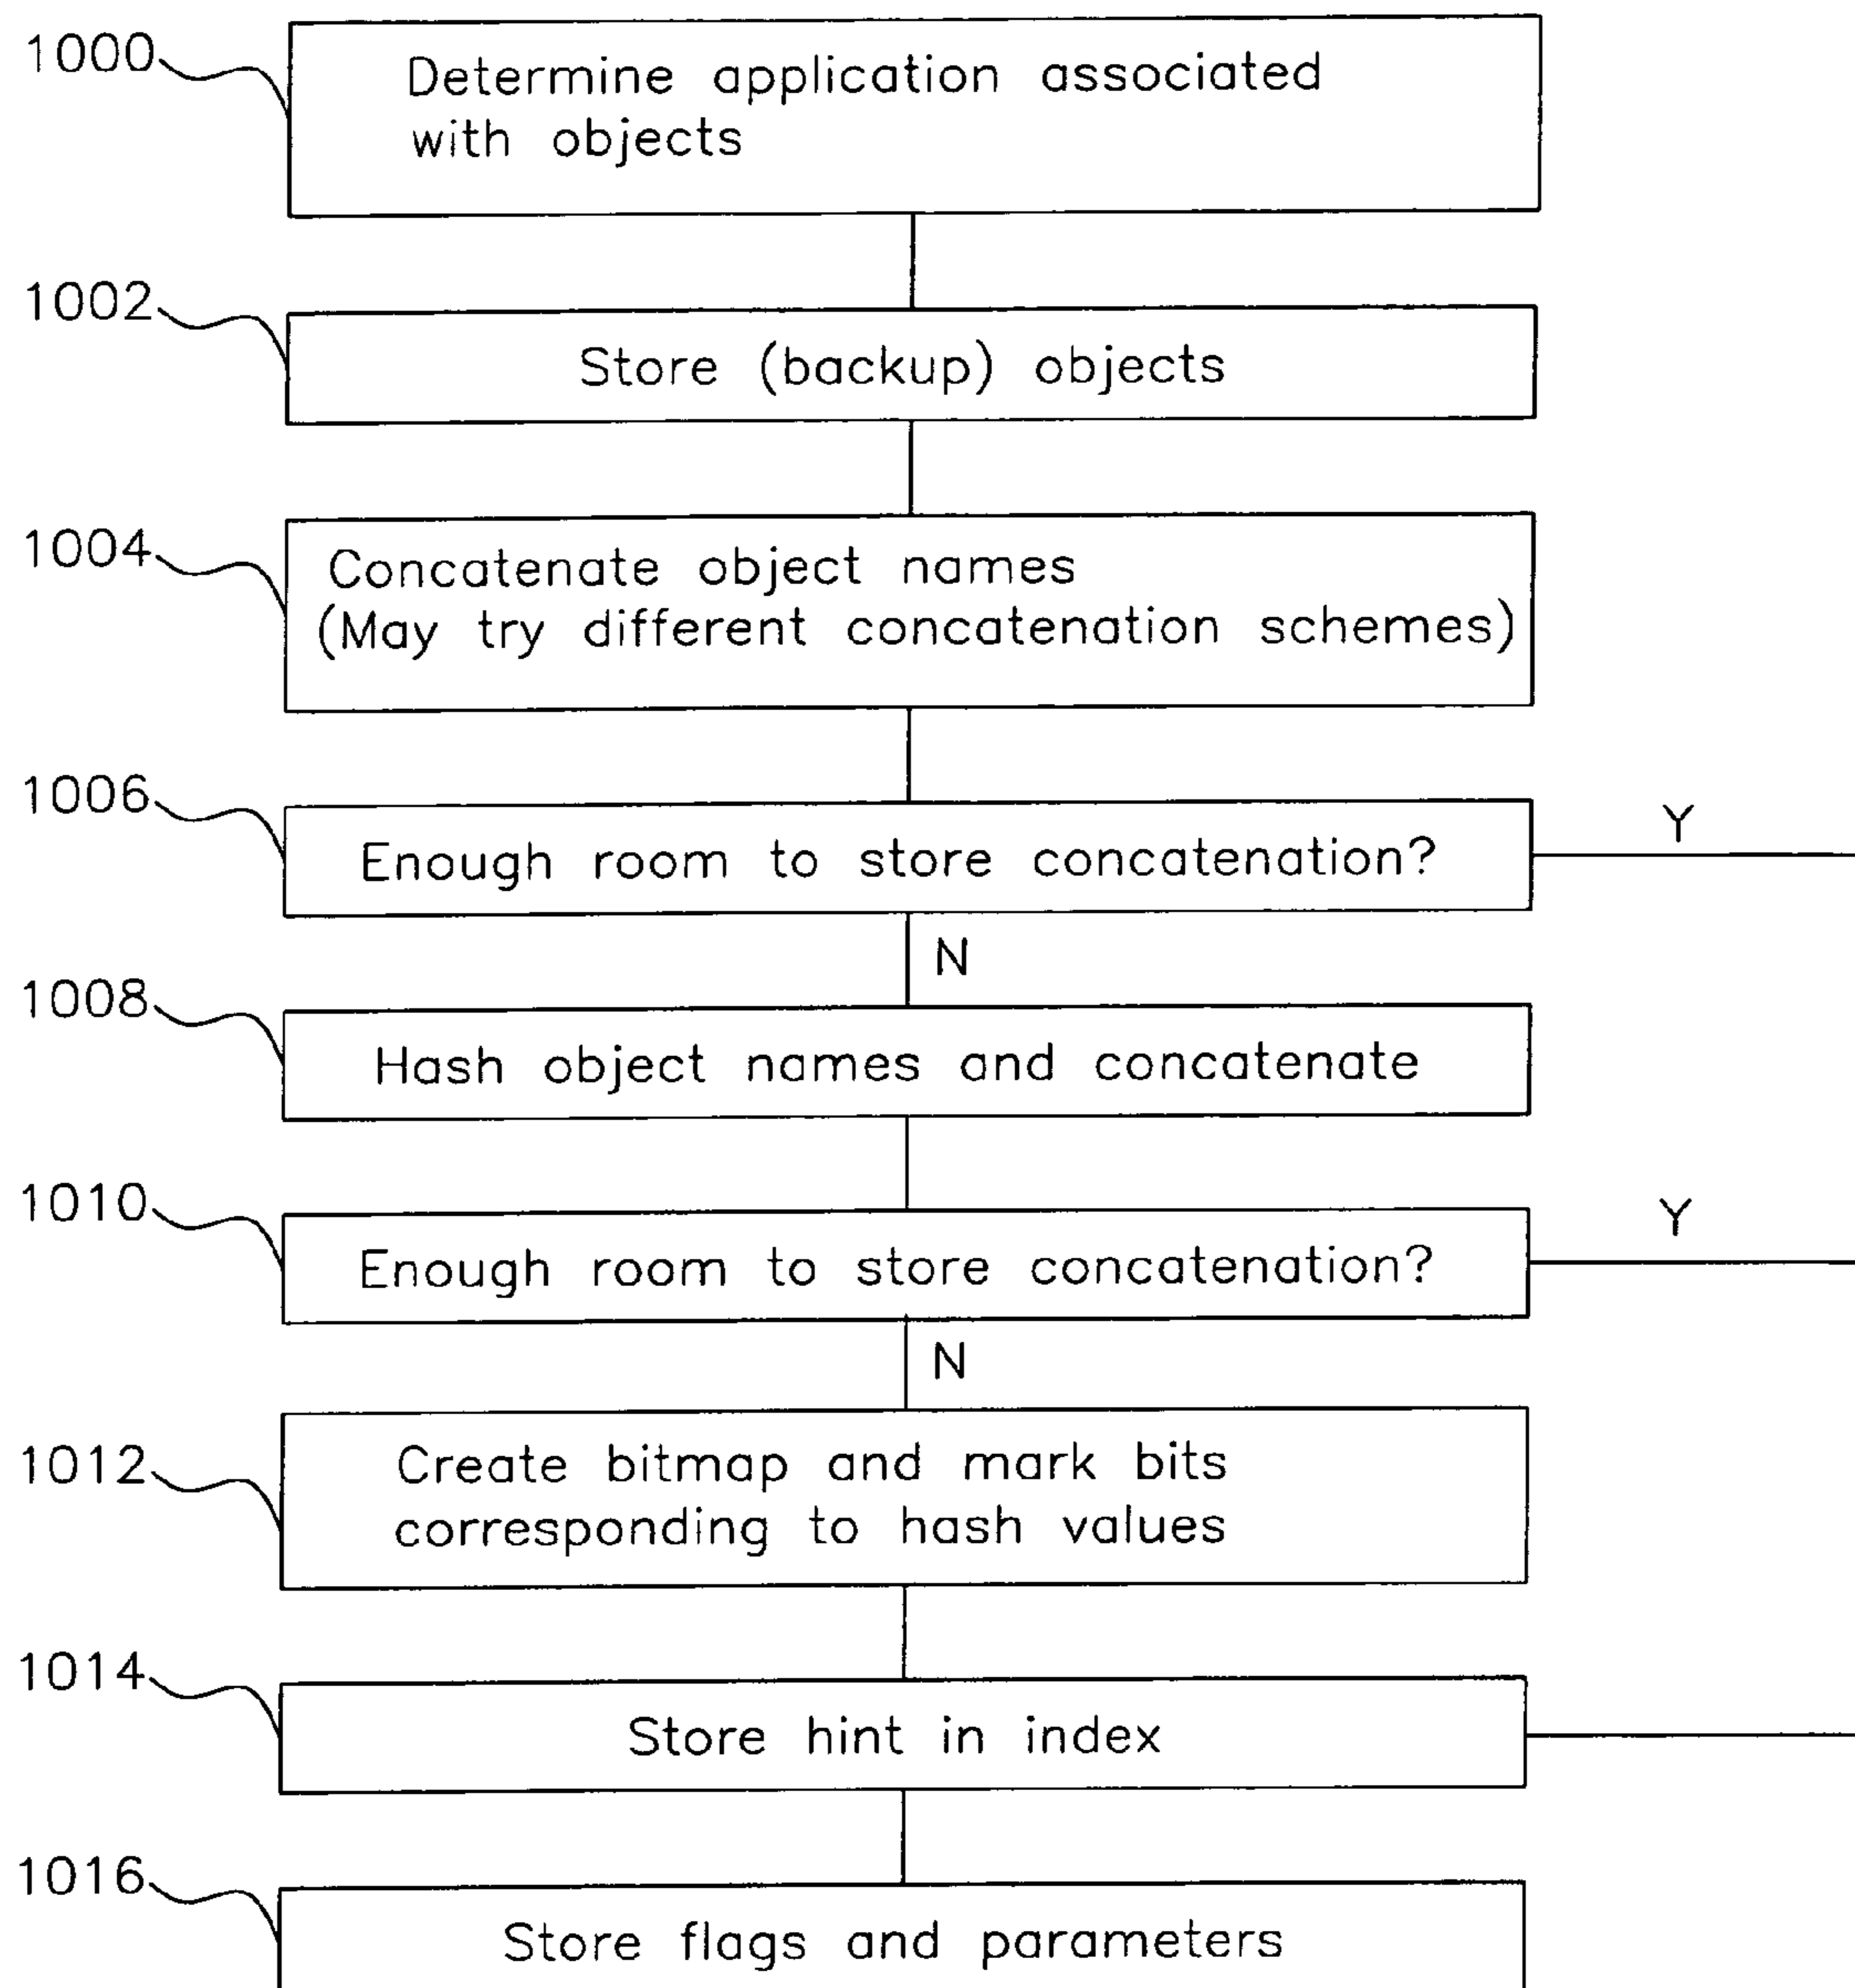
1000
Determine application associated with objects

1002
Store (backup) objects

1004
Concatenate object names (May try different concatenation schemes)

1006
Enough room to store concatenation?

Y

N

1008
Hash object names and concatenate

1010
Enough room to store concatenation?

Y

N

1012
Create bitmap and mark bits corresponding to hash values

1014
Store hint in index

1016
Store flags and parameters